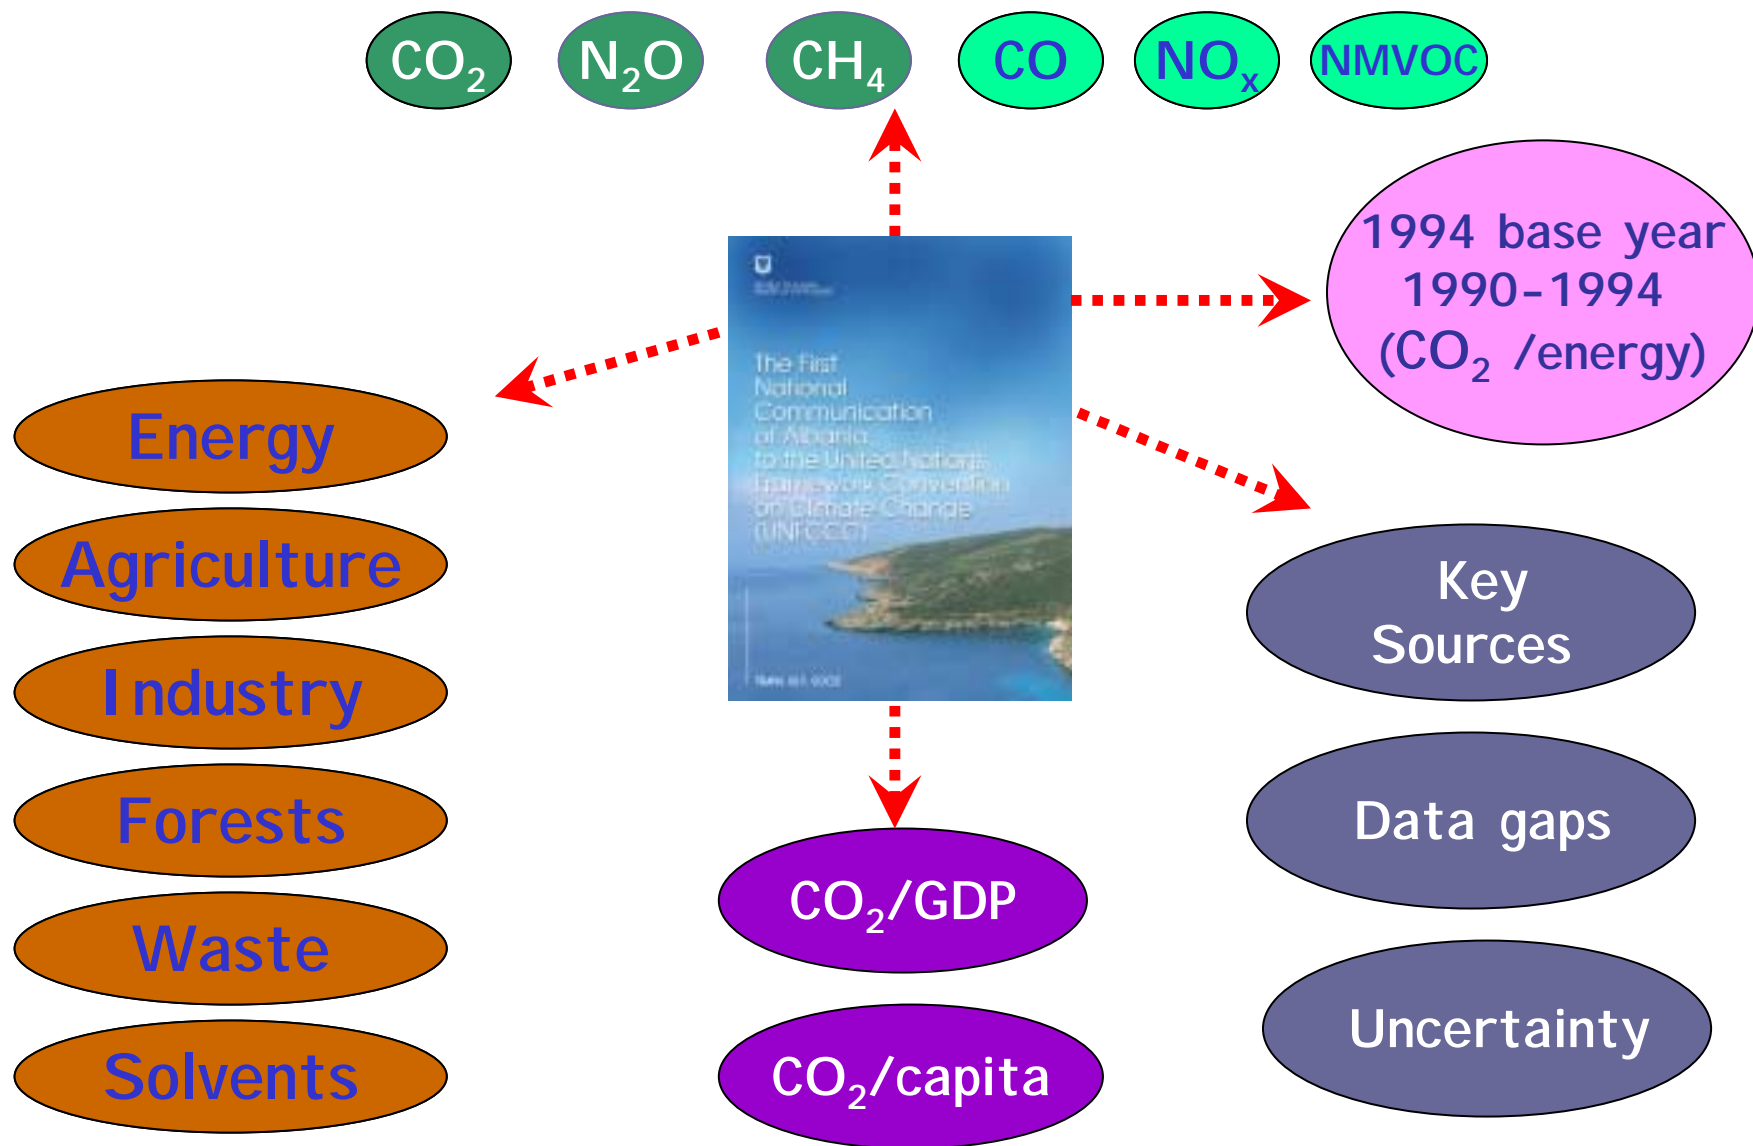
$CO_2$ $N_2O$ $CH_4$ CO $NO_x$ NMVOC

The First National Communication of Albania to the United Nations Framework Convention on Climate Change (UNFCCC)

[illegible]

1994 base year
1990-1994
($CO_2$ /energy)

Energy

Agriculture

Industry

Forests

Waste

Solvents

Key Sources

Data gaps

Uncertainty

$CO_2$/GDP

$CO_2$/capita